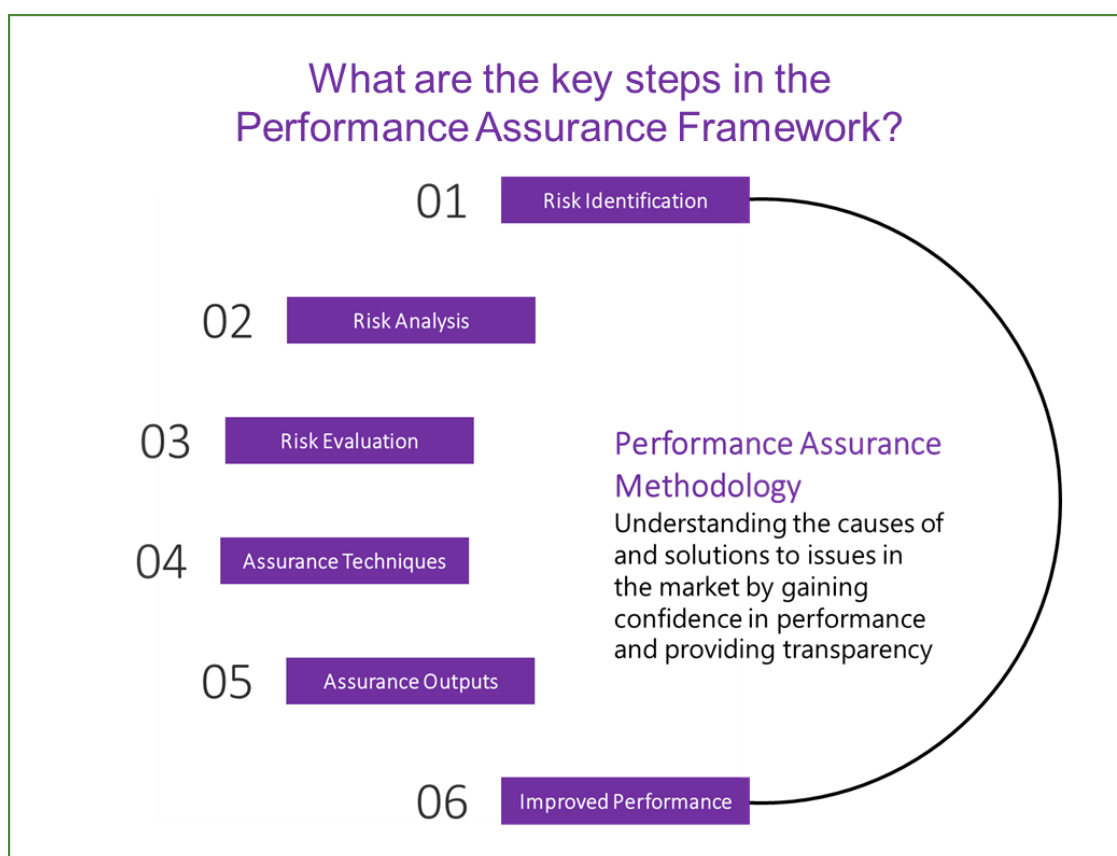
What are the key steps in the Performance Assurance Framework?

01 Risk Identification

02 Risk Analysis

03 Risk Evaluation

04 Assurance Techniques

05 Assurance Outputs

06 Improved Performance

Performance Assurance Methodology

Understanding the causes of and solutions to issues in the market by gaining confidence in performance and providing transparency